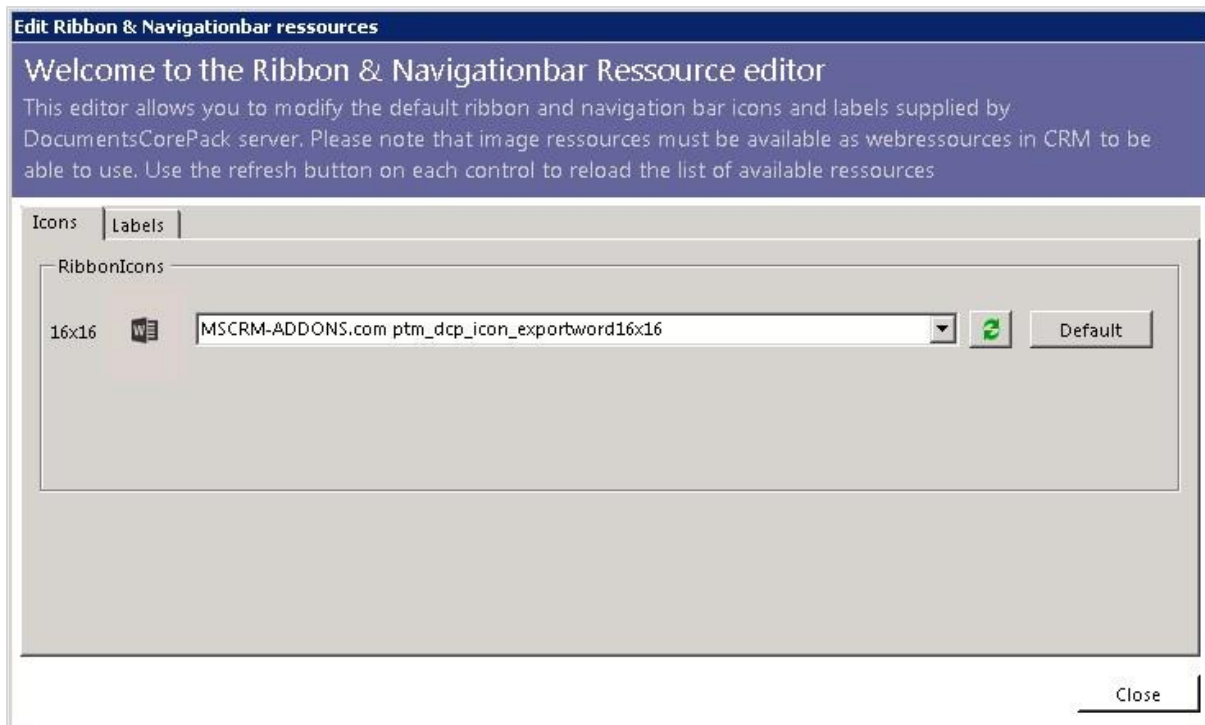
Edit Ribbon & Navigationbar ressources

Welcome to the Ribbon & Navigationbar Ressource editor

This editor allows you to modify the default ribbon and navigation bar icons and labels supplied by DocumentsCorePack server. Please note that image ressources must be available as webressources in CRM to be able to use. Use the refresh button on each control to reload the list of available ressources

Icons | Labels

RibbonIcons

16x16 | MSCRM-ADDONS.com ptm_dcp_icon_exportword16x16 | Default

Close